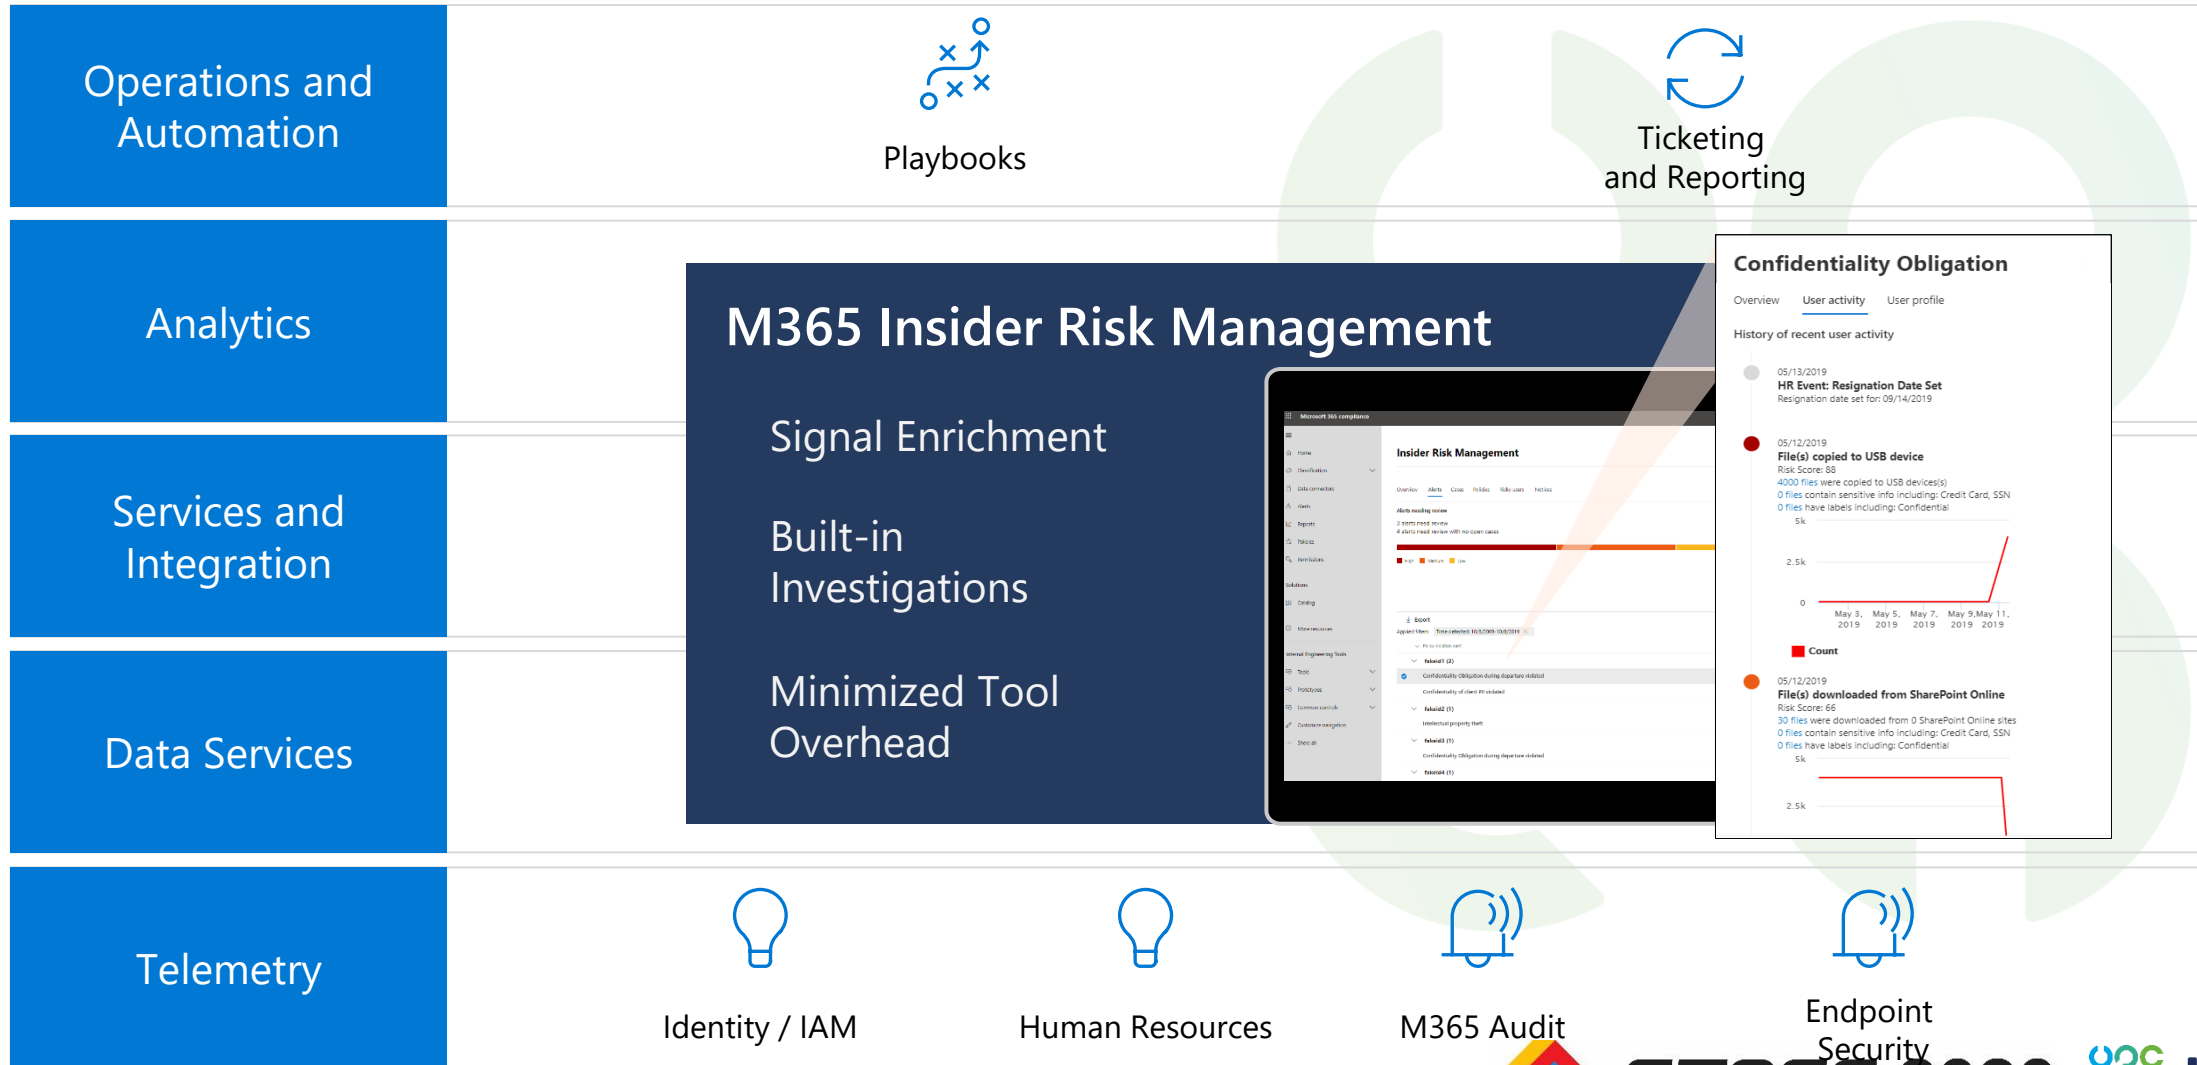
Operations and Automation

Playbooks

Ticketing and Reporting

Analytics

M365 Insider Risk Management

Signal Enrichment

Built-in Investigations

Minimized Tool Overhead

Microsoft 365 compliance

Insider Risk Management

Confidentiality Obligation

Overview User activity User profile

History of recent user activity

05/13/2019
HR Event: Resignation Date Set
Resignation date set for: 09/14/2019

05/12/2019
File(s) copied to USB device
Risk Score: 88
4000 files were copied to USB device(s)
0 files contain sensitive info including: Credit Card, SSN
0 files have labels including: Confidential

5k
2.5k
0
May 3, 2019 May 5, 2019 May 7, 2019 May 9, 2019 May 11, 2019

Count

05/12/2019
File(s) downloaded from SharePoint Online
Risk Score: 66
30 files were downloaded from 0 SharePoint Online sites
0 files contain sensitive info including: Credit Card, SSN
0 files have labels including: Confidential
5k
2.5k

Services and Integration

Data Services

Telemetry

Identity / IAM

Human Resources

M365 Audit

Endpoint Security